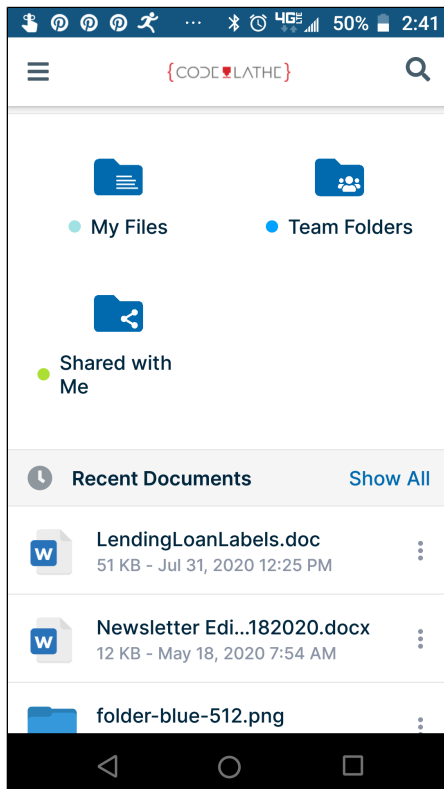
4G 50% 2:41

{CODELATHE}

My Files

Team Folders

Shared with Me

Recent Documents

Show All

W
LendingLoanLabels.doc
51 KB - Jul 31, 2020 12:25 PM

W
Newsletter Edi...182020.docx
12 KB - May 18, 2020 7:54 AM

folder-blue-512.png